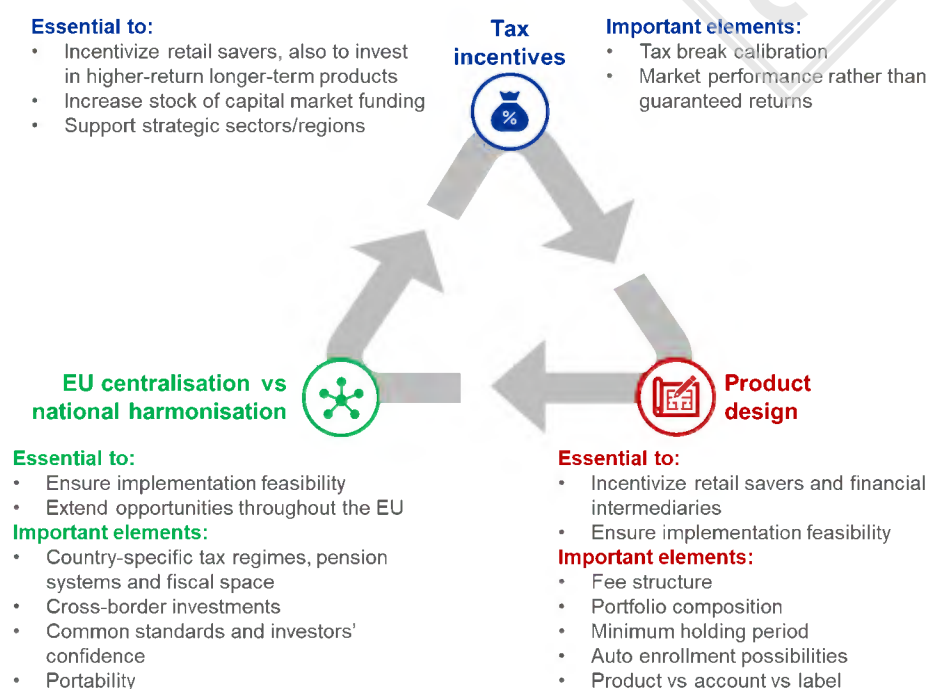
Essential to:
• Incentivize retail savers, also to invest in higher-return longer-term products
• Increase stock of capital market funding
• Support strategic sectors/regions

Tax incentives

%

Important elements:
• Tax break calibration
• Market performance rather than guaranteed returns

EU centralisation vs national harmonisation

Product design

Essential to:
• Ensure implementation feasibility
• Extend opportunities throughout the EU
Important elements:
• Country-specific tax regimes, pension systems and fiscal space
• Cross-border investments
• Common standards and investors' confidence
• Portability

Essential to:
• Incentivize retail savers and financial intermediaries
• Ensure implementation feasibility
Important elements:
• Fee structure
• Portfolio composition
• Minimum holding period
• Auto enrollment possibilities
• Product vs account vs label